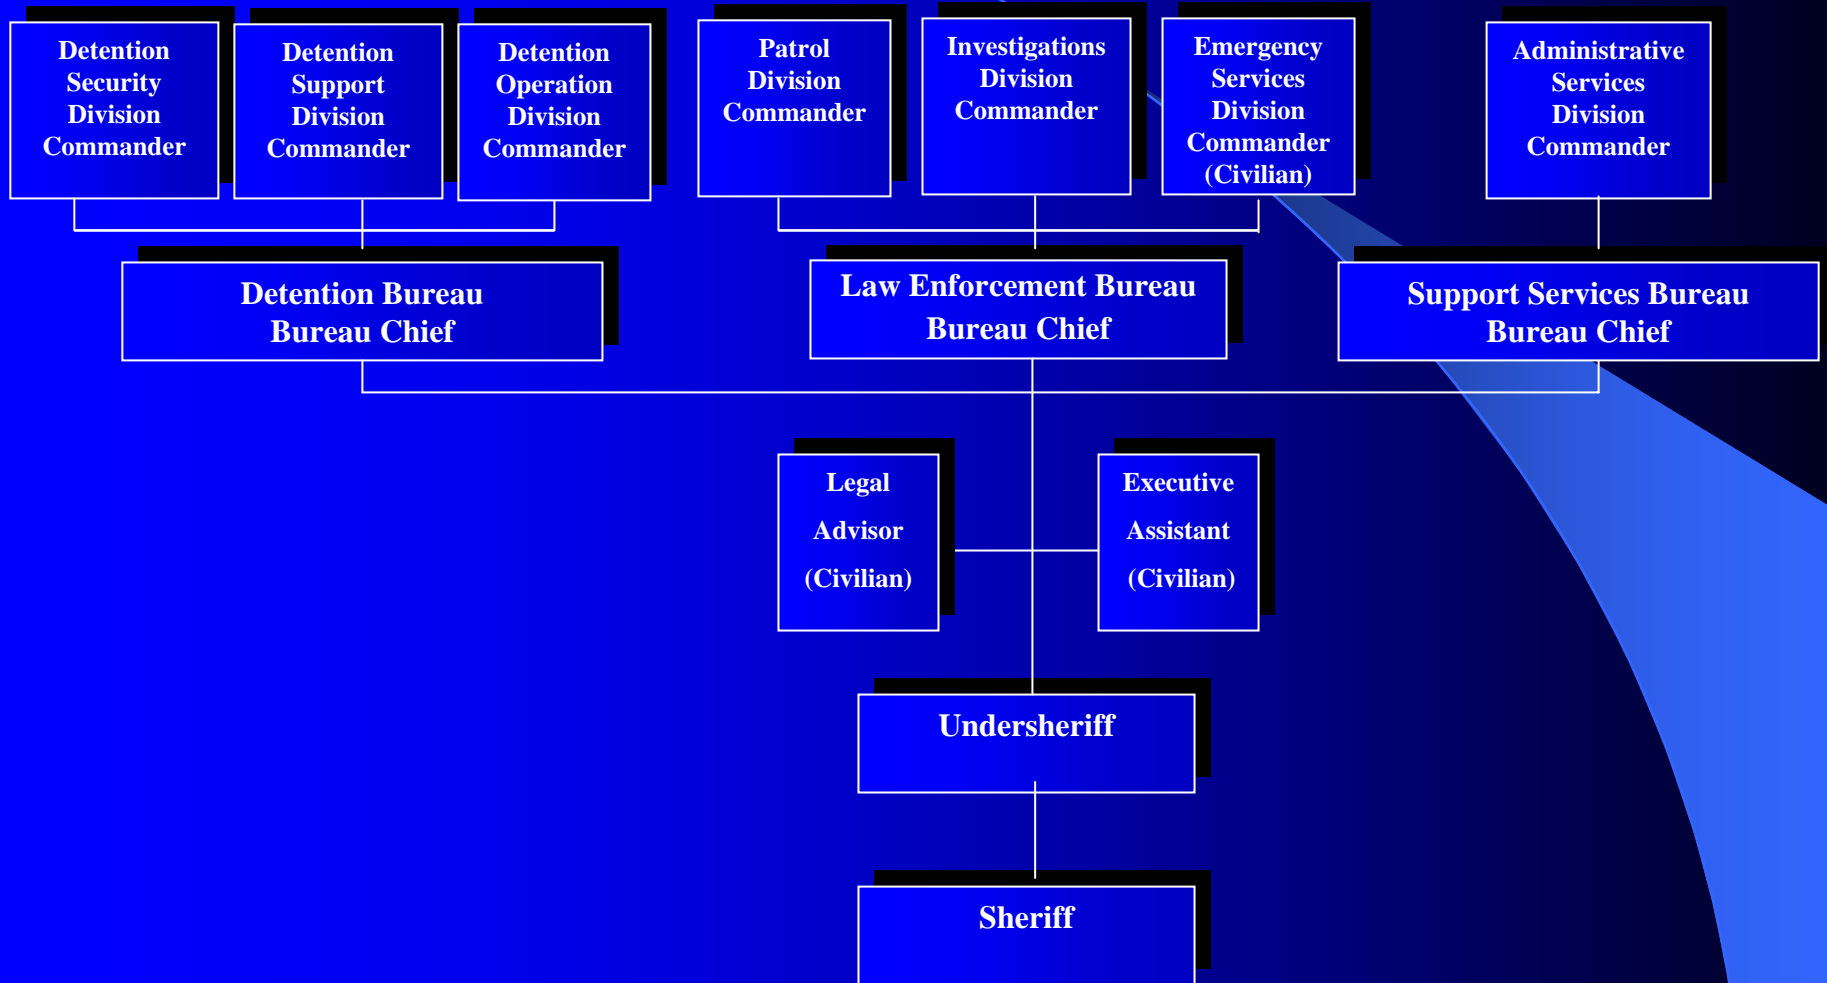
Detention Security Division Commander

Detention Support Division Commander

Detention Operation Division Commander

Patrol Division Commander

Investigations Division Commander

Emergency Services Division Commander (Civilian)

Administrative Services Division Commander

Detention Bureau Bureau Chief

Law Enforcement Bureau Bureau Chief

Support Services Bureau Bureau Chief

Legal Advisor (Civilian)

Executive Assistant (Civilian)

Undersheriff

Sheriff